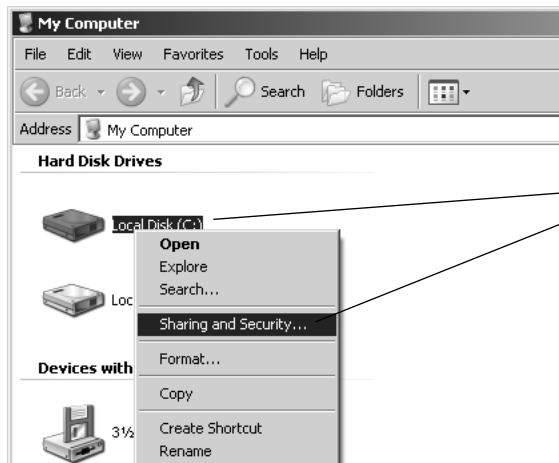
My Computer

File Edit View Favorites Tools Help

Back Search Folders

Address My Computer

Hard Disk Drives

Local Disk (C:)

Loc

Open
Explore
Search...

Sharing and Security...

Format...

Copy

Create Shortcut
Rename

Devices with

3½